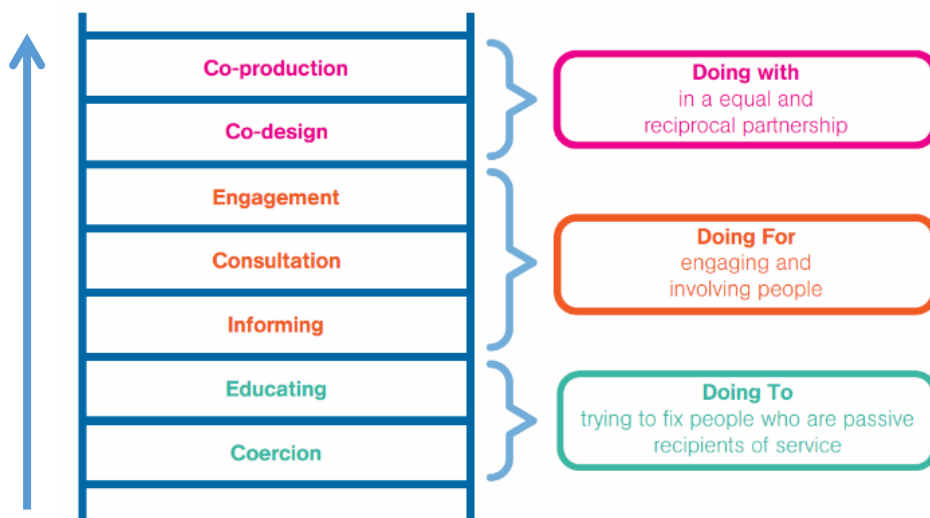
Co-production

Co-design

Engagement

Consultation

Informing

Educating

Coercion

Doing with
in a equal and reciprocal partnership

Doing For
engaging and involving people

Doing To
trying to fix people who are passive recipients of service